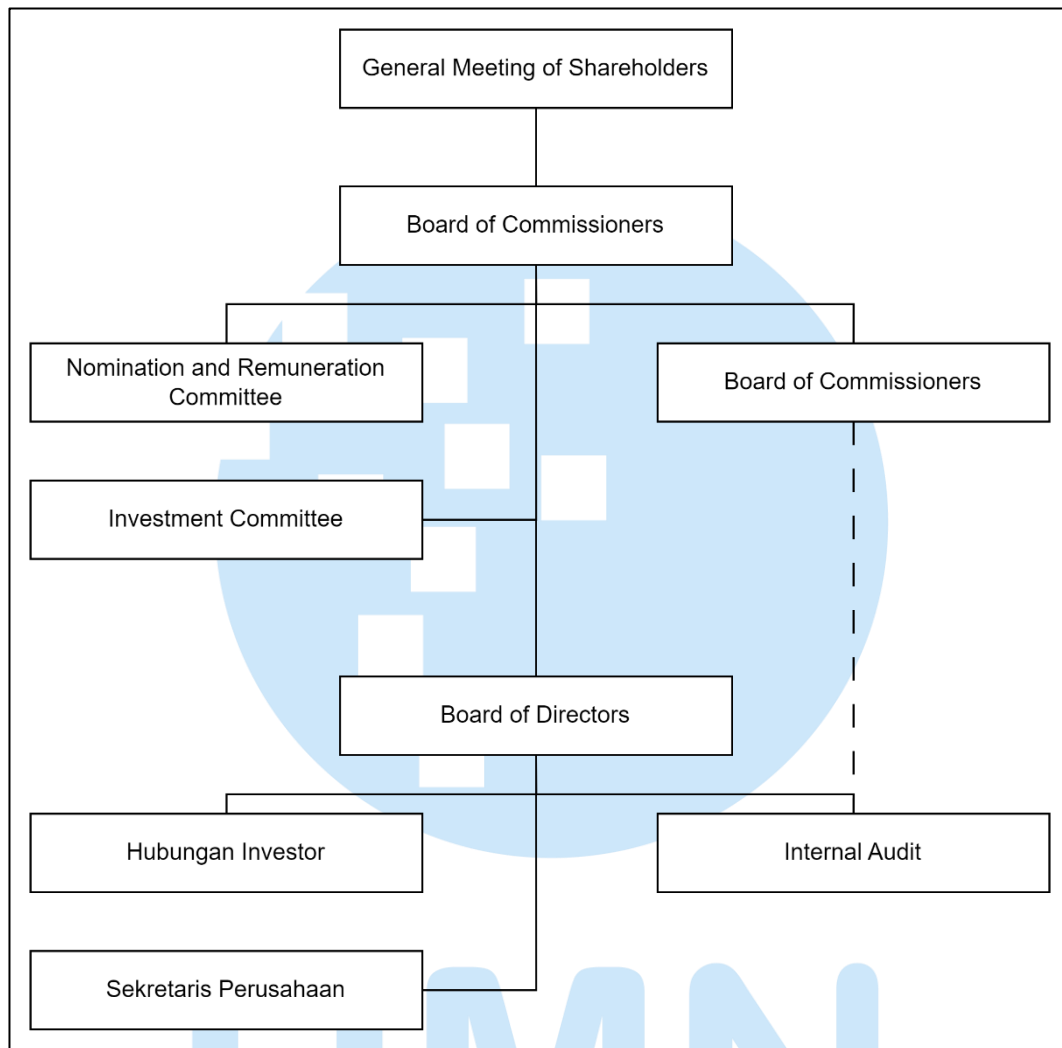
General Meeting of Shareholders

Board of Commissioners

Nomination and Remuneration Committee

Board of Commissioners

Investment Committee

Board of Directors

Hubungan Investor

Internal Audit

Sekretaris Perusahaan